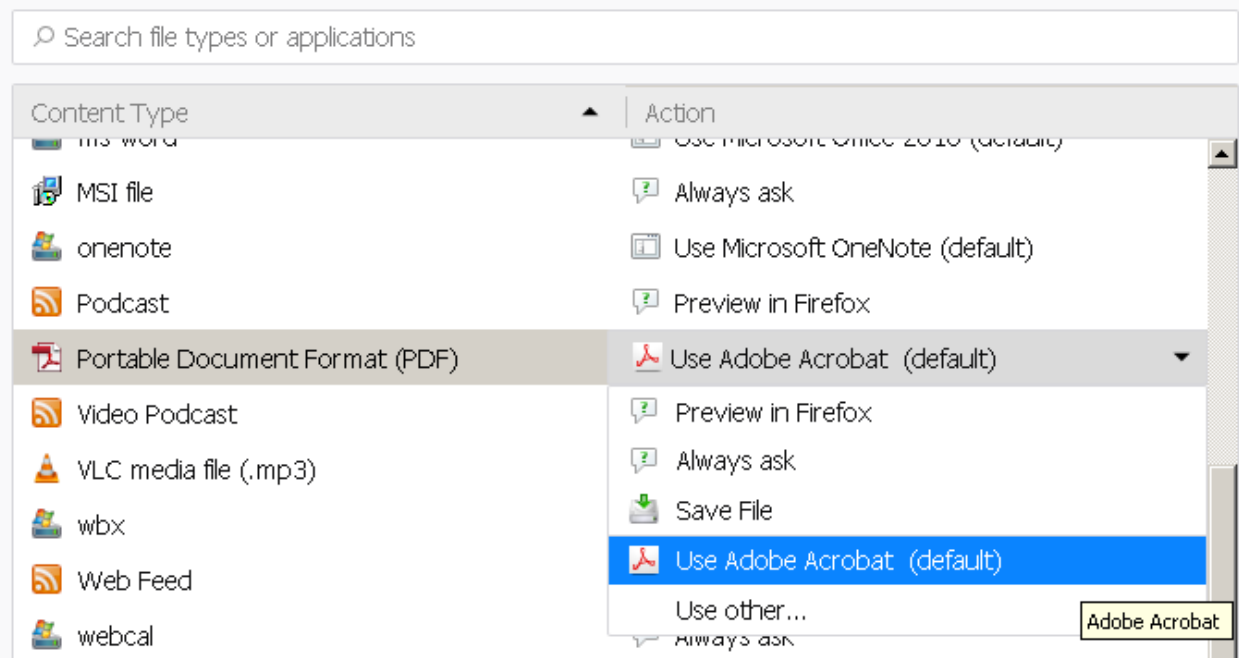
Search file types or applications

| Content Type | Action |
|---|---|
| ms-word | Use Microsoft Office 2010 (default) |
| MSI file | Always ask |
| onenote | Use Microsoft OneNote (default) |
| Podcast | Preview in Firefox |
| Portable Document Format (PDF) | Use Adobe Acrobat (default) |
| Video Podcast | |
| VLC media file (.mp3) | |
| wbx | |
| Web Feed | |
| webcal | Always ask |

Preview in Firefox
Always ask
Save File
Use Adobe Acrobat (default)
Use other...

Adobe Acrobat